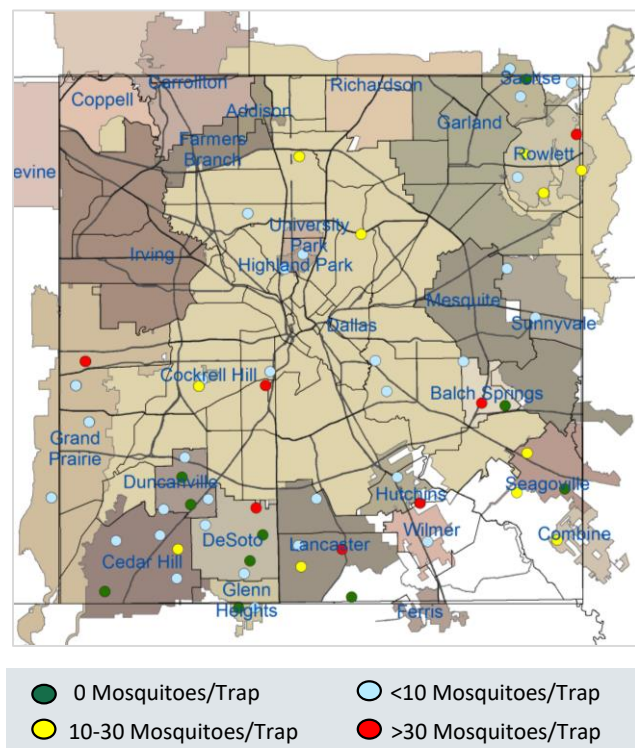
Coppell
Carrollton
Addison
Richardson
Sachse
Garland
Farmers Branch
Rowlett
evine
University Park
Irving
Highland Park
Mesquite
Sunnyvale
Dallas
Cockrell Hill
Balch Springs
Grand Prairie
Duncanville
Seagoville
Hutchins
Wilmer
Combine
DeSoto
Cedar Hill
Lancaster
Glenn Heights
Ferris

0 Mosquitoes/Trap
<10 Mosquitoes/Trap
10-30 Mosquitoes/Trap
>30 Mosquitoes/Trap